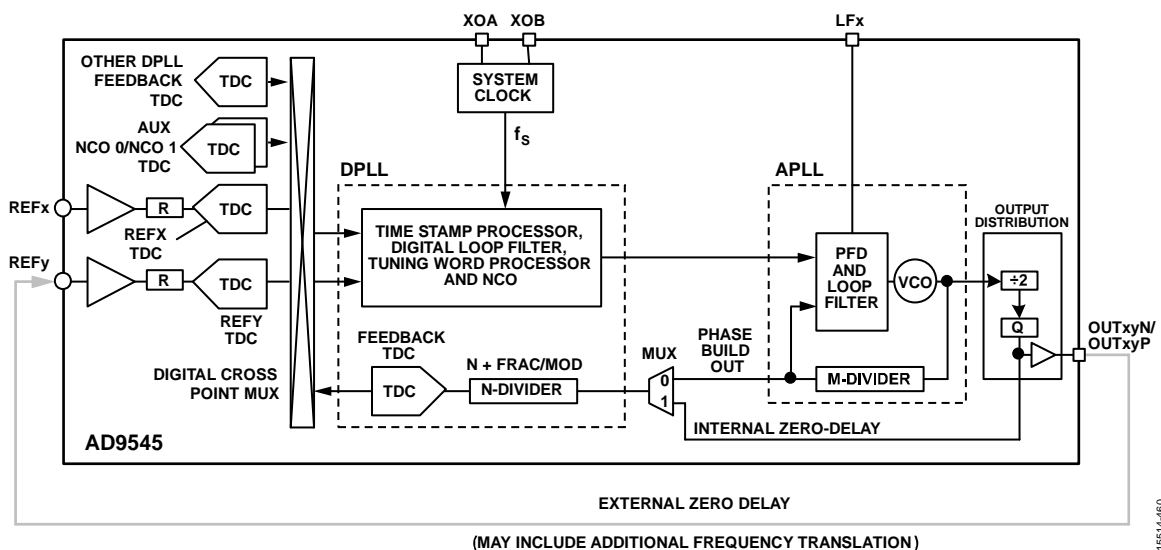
XOA XOB

LFx

OTHER DPLL FEEDBACK TDC

TDC

SYSTEM CLOCK

AUX NCO 0/NCO 1 TDC

TDC

$f_S$

DPLL

APLL

REFx

R

TDC

OUTPUT DISTRIBUTION

REFX TDC

TIME STAMP PROCESSOR, DIGITAL LOOP FILTER, TUNING WORD PROCESSOR AND NCO

PFD AND LOOP FILTER

VCO

÷2

REFy

R

TDC

REFY TDC

Q

FEEDBACK TDC

N + FRAC/MOD

MUX

PHASE BUILD OUT

OUTxyN/ OUTxyP

DIGITAL CROSS POINT MUX

TDC

N-DIVIDER

0

1

M-DIVIDER

INTERNAL ZERO-DELAY

AD9545

EXTERNAL ZERO DELAY

(MAY INCLUDE ADDITIONAL FREQUENCY TRANSLATION)

15514-460